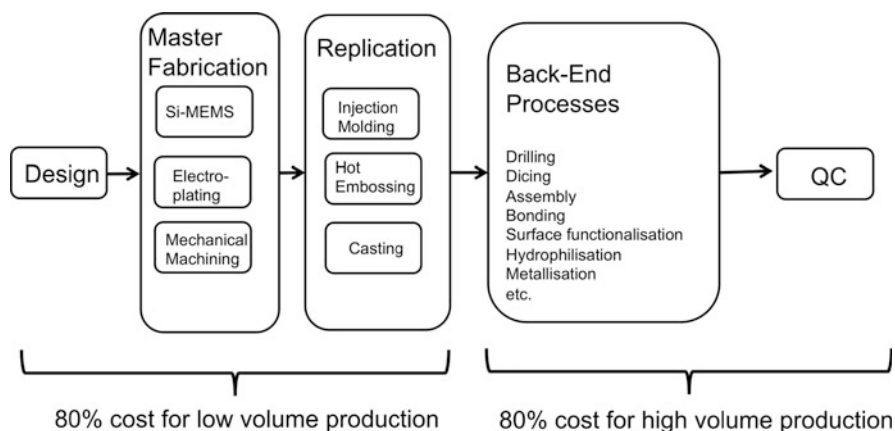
Design

Master Fabrication

Si-MEMS

Electroplating

Mechanical Machining

Replication

Injection Molding

Hot Embossing

Casting

Back-End Processes

Drilling
Dicing
Assembly
Bonding
Surface functionalisation
Hydrophilisation
Metallisation
etc.

QC

80% cost for low volume production

80% cost for high volume production